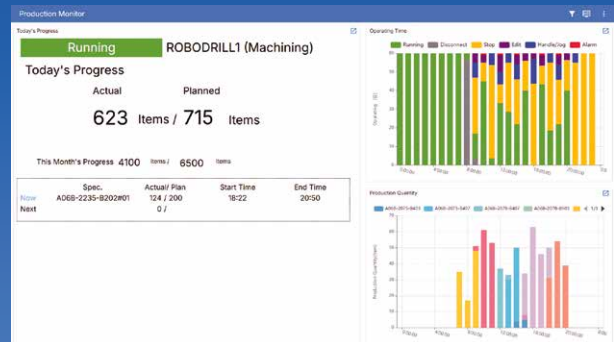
Production Monitor

Today's Progress

Running ROBODRILL1 (Machining)

Today's Progress

Actual Planned

623 Items / 715 Items

This Month's Progress 4100 Items / 6500 Items

| | Spec. | Actual/ Plan | Start Time | End Time |
|---|---|---|---|---|
| Now | A06B-2235-B202#01 | 124 / 200 | 18:22 | 20:50 |
| Next | | 0 / | | |

Operating Time

Running Disconnect Stop Edit Handle/Jog Alarm

Operating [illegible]

Production Quantity

A06B-2073-B403 A06B-2073-B407 A06B-2078-B407 A06B-2078-B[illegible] 1/3

Production Quantity(pcs)